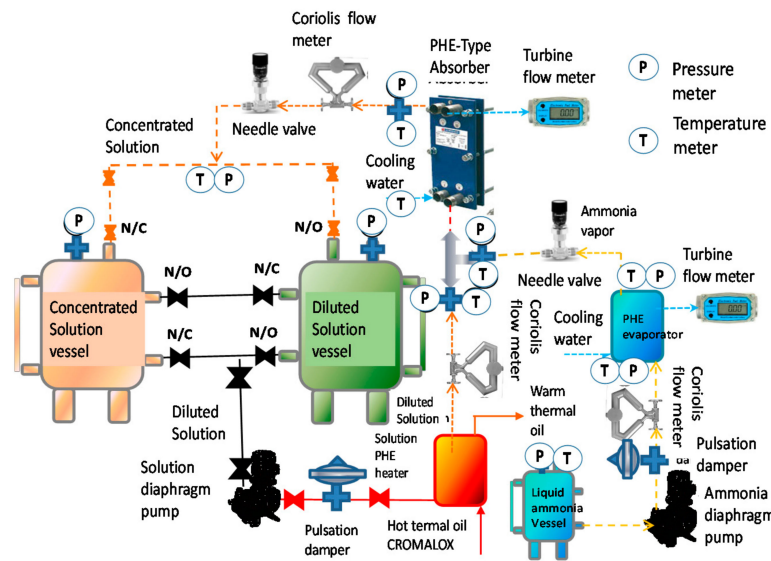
Coriolis flow meter

PHE-Type Absorber

Turbine flow meter

P Pressure meter

T Temperature meter

Needle valve

P

T

Concentrated Solution

T P

Cooling water

T

P

N/C

N/O

P

Ammonia vapor

P

T

Needle valve

Turbine flow meter

T P

N/O

N/C

Concentrated Solution vessel

Diluted Solution vessel

P

T

Coriolis flow meter

Cooling water

PHE evaporator

0.00

0.00

N/C

N/O

T P

Coriolis flow meter

Diluted Solution

Diluted Solution

Warm thermal oil

Solution PHE heater

Pulsation damper

Solution diaphragm pump

P T

Liquid ammonia Vessel

Pulsation damper

Hot termal oil CROMALOX

Ammonia diaphragm pump